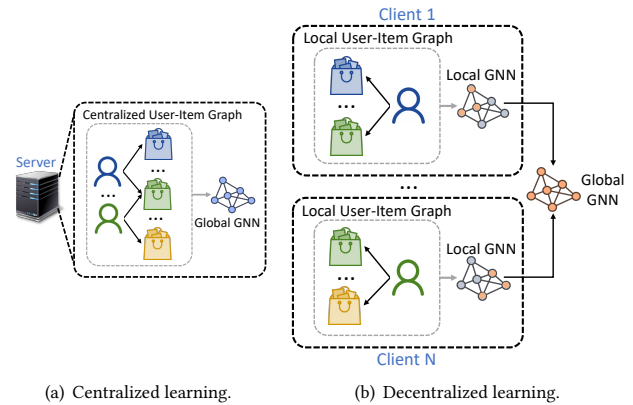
Server

Centralized User-Item Graph

...

...

...

Global GNN

Client 1

Local User-Item Graph

...

Local GNN

...

Global GNN

Local User-Item Graph

...

Local GNN

Client N

(a) Centralized learning.

(b) Decentralized learning.